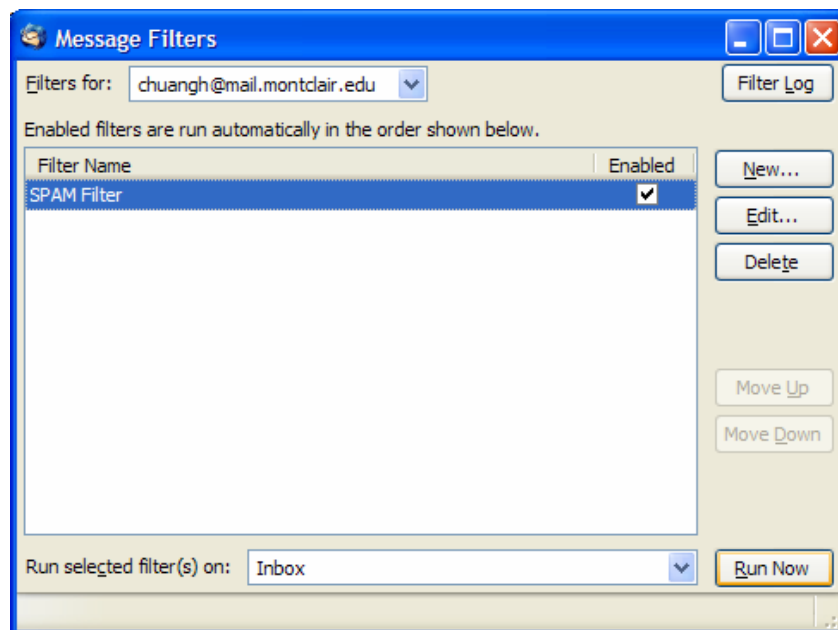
Message Filters

Filters for: chuangh@mail.montclair.edu

Filter Log

Enabled filters are run automatically in the order shown below.

| Filter Name | Enabled |
|---|---|
| SPAM Filter | ✔ |

New...

Edit...

Delete

Move Up

Move Down

Run selected filter(s) on: Inbox

Run Now